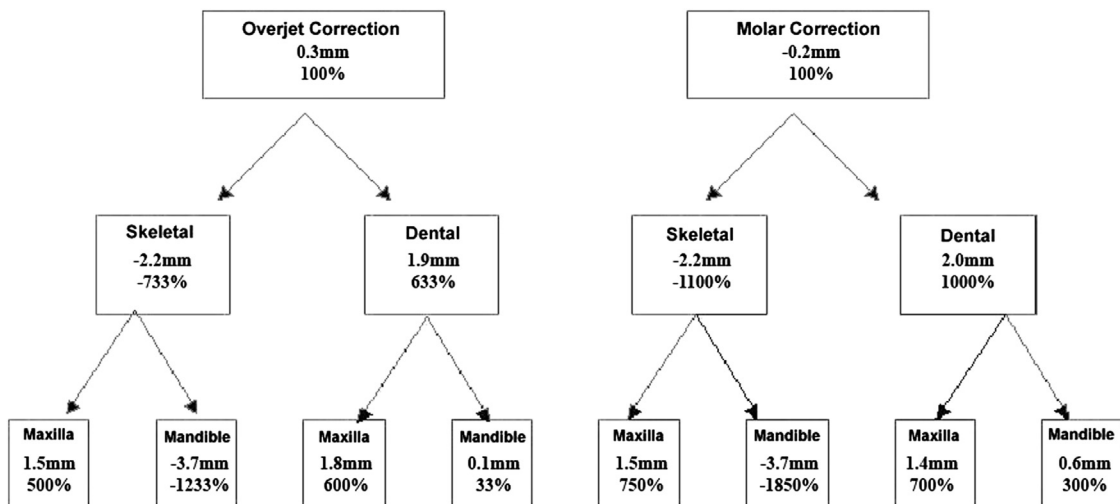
Overjet Correction
0.3mm
100%

Skeletal
-2.2mm
-733%

Dental
1.9mm
633%

Maxilla
1.5mm
500%

Mandible
-3.7mm
-1233%

Maxilla
1.8mm
600%

Mandible
0.1mm
33%

Molar Correction
-0.2mm
100%

Skeletal
-2.2mm
-1100%

Dental
2.0mm
1000%

Maxilla
1.5mm
750%

Mandible
-3.7mm
-1850%

Maxilla
1.4mm
700%

Mandible
0.6mm
300%